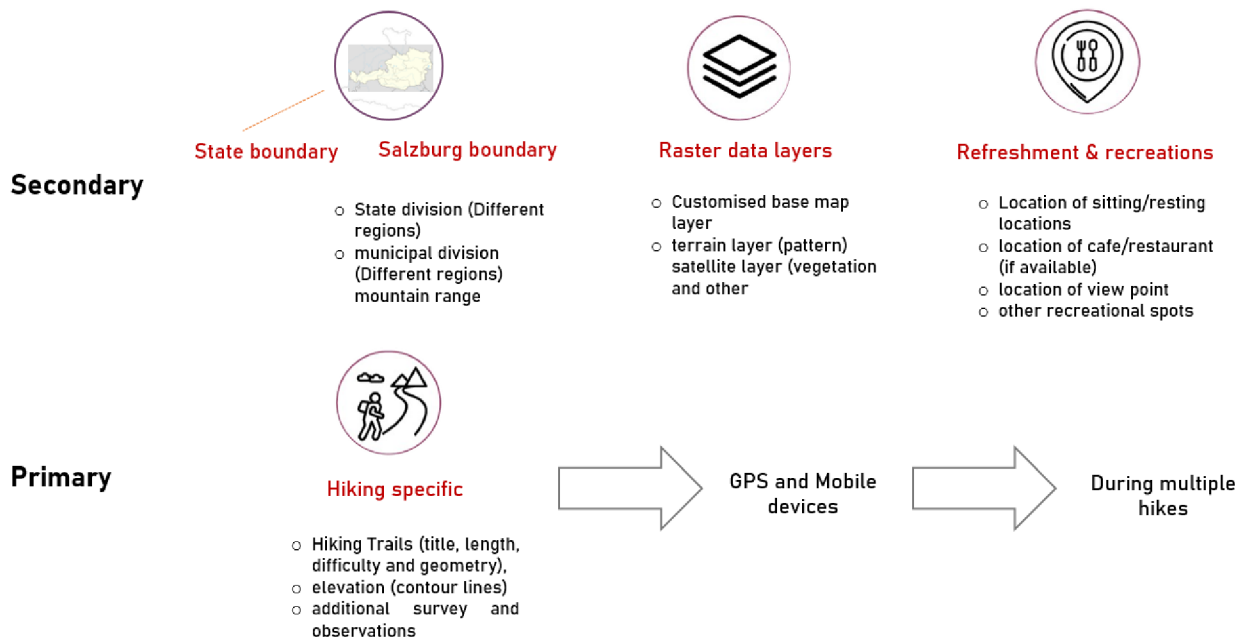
Secondary

State boundary

Salzburg boundary

- State division (Different regions)
- municipal division (Different regions) mountain range

Raster data layers

- Customised base map layer
- terrain layer (pattern) satellite layer (vegetation and other

Refreshment & recreations

- Location of sitting/resting locations
- location of cafe/restaurant (if available)
- location of view point
- other recreational spots

Primary

Hiking specific

- Hiking Trails (title, length, difficulty and geometry),
- elevation (contour lines)
- additional survey and observations

GPS and Mobile devices

During multiple hikes